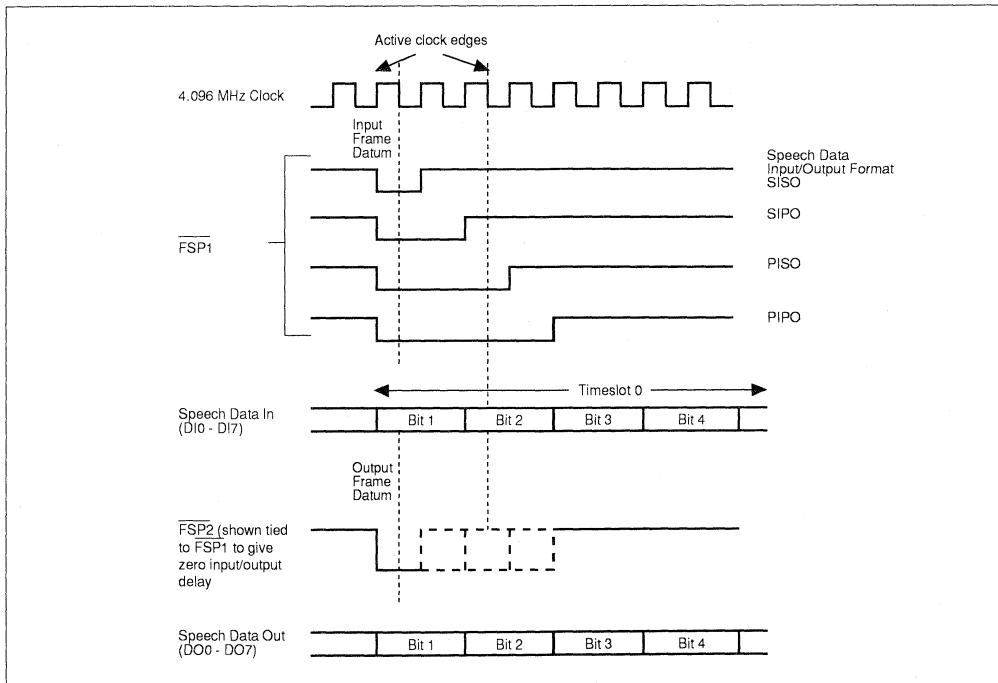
Active clock edges

4.096 MHz Clock

Input Frame Datum

Speech Data Input/Output Format SISO

SIPO

$\overline{FSP1}$

PISO

PIPO

Timeslot 0

Speech Data In (DI0 - DI7)

Bit 1 | Bit 2 | Bit 3 | Bit 4

Output Frame Datum

$\overline{FSP2}$ (shown tied to $\overline{FSP1}$ to give zero input/output delay

Speech Data Out (DO0 - DO7)

Bit 1 | Bit 2 | Bit 3 | Bit 4